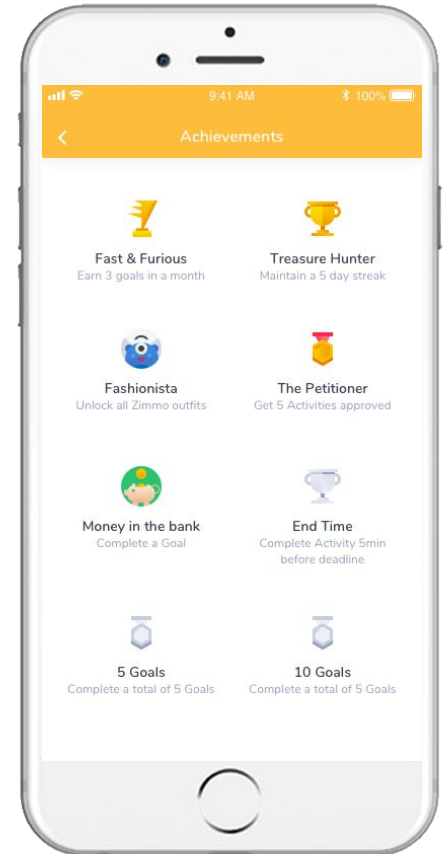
9:41 AM
100%

Achievements

Fast & Furious
Earn 3 goals in a month

Treasure Hunter
Maintain a 5 day streak

Fashionista
Unlock all Zimmo outfits

The Petitioner
Get 5 Activities approved

Money in the bank
Complete a Goal

End Time
Complete Activity 5min before deadline

5 Goals
Complete a total of 5 Goals

10 Goals
Complete a total of 5 Goals